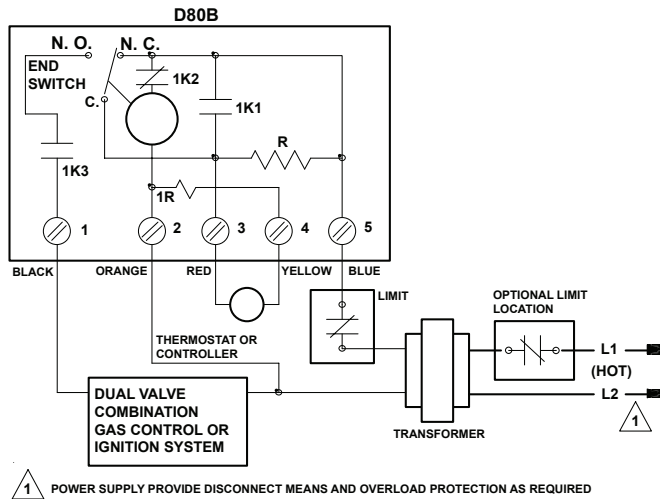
D80B

N. O.

N. C.

END SWITCH

C.

1K2

1K1

R

1K3

1R

1

2

3

4

5

BLACK

ORANGE

RED

YELLOW

BLUE

LIMIT

OPTIONAL LIMIT LOCATION

THERMOSTAT OR CONTROLLER

L1

(HOT)

L2

DUAL VALVE COMBINATION GAS CONTROL OR IGNITION SYSTEM

TRANSFORMER

1

1 POWER SUPPLY PROVIDE DISCONNECT MEANS AND OVERLOAD PROTECTION AS REQUIRED